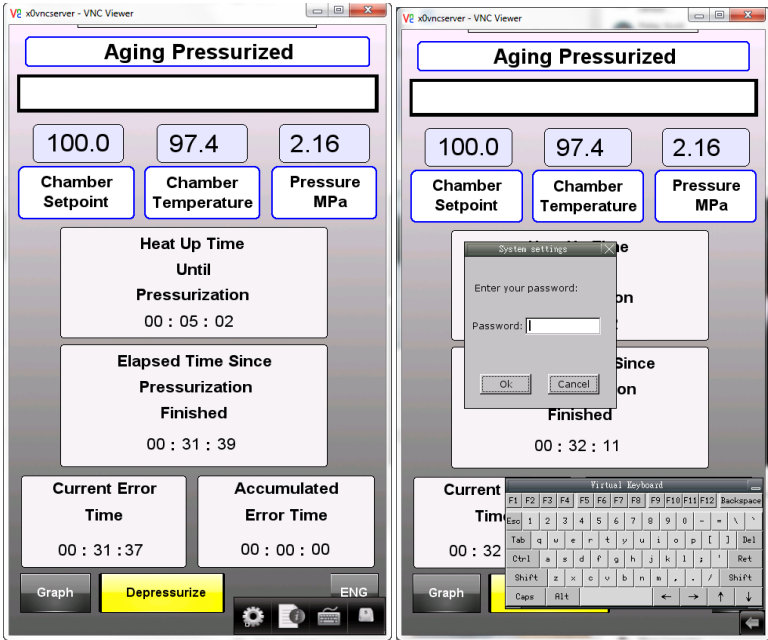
x0vncserver - VNC Viewer

Aging Pressurized

100.0
Chamber Setpoint

97.4
Chamber Temperature

2.16
Pressure MPa

Heat Up Time
Until
Pressurization
00 : 05 : 02

Elapsed Time Since
Pressurization
Finished
00 : 31 : 39

Current Error
Time
00 : 31 :37

Accumulated
Error Time
00 : 00 : 00

Graph
Depressurize
ENG

x0vncserver - VNC Viewer

Aging Pressurized

100.0
Chamber Setpoint

97.4
Chamber Temperature

2.16
Pressure MPa

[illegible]ime
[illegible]on
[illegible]

System settings
Enter your password:
Password:
Ok
Cancel

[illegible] Since
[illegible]on
Finished
00 : 32 : 11

Current
Tim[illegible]
00 : 32

Virtual Keyboard
F1 F2 F3 F4 F5 F6 F7 F8 F9 F10 F11 F12 Backspace
Esc 1 2 3 4 5 6 7 8 9 0 - = \ `
Tab q w e r t y u i o p [ ] Del
Ctrl a s d f g h j k l ; ' Ret
Shift z x c v b n m , . / Shift
Caps Alt ← → ↑ ↓

Graph